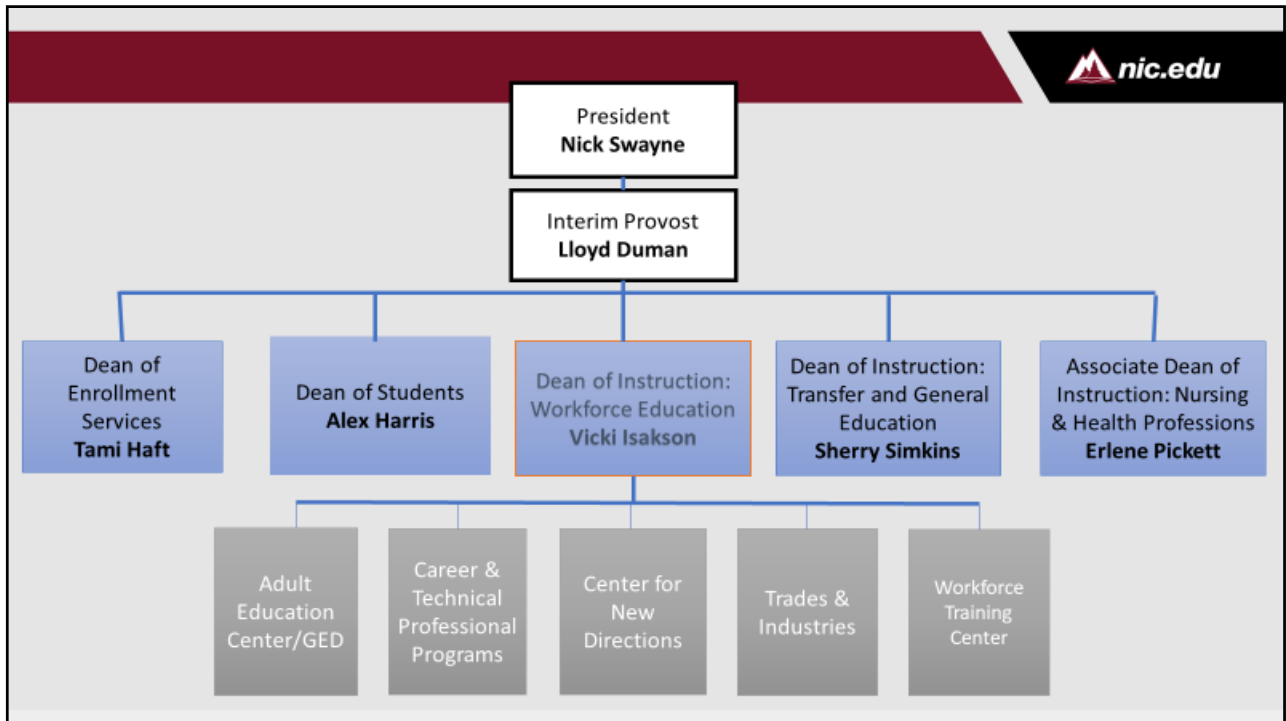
nic.edu

President
**Nick Swayne**

Interim Provost
**Lloyd Duman**

Dean of Enrollment Services
**Tami Haft**

Dean of Students
**Alex Harris**

Dean of Instruction: Workforce Education
**Vicki Isakson**

Dean of Instruction: Transfer and General Education
**Sherry Simkins**

Associate Dean of Instruction: Nursing & Health Professions
**Erlene Pickett**

Adult Education Center/GED

Career & Technical Professional Programs

Center for New Directions

Trades & Industries

Workforce Training Center